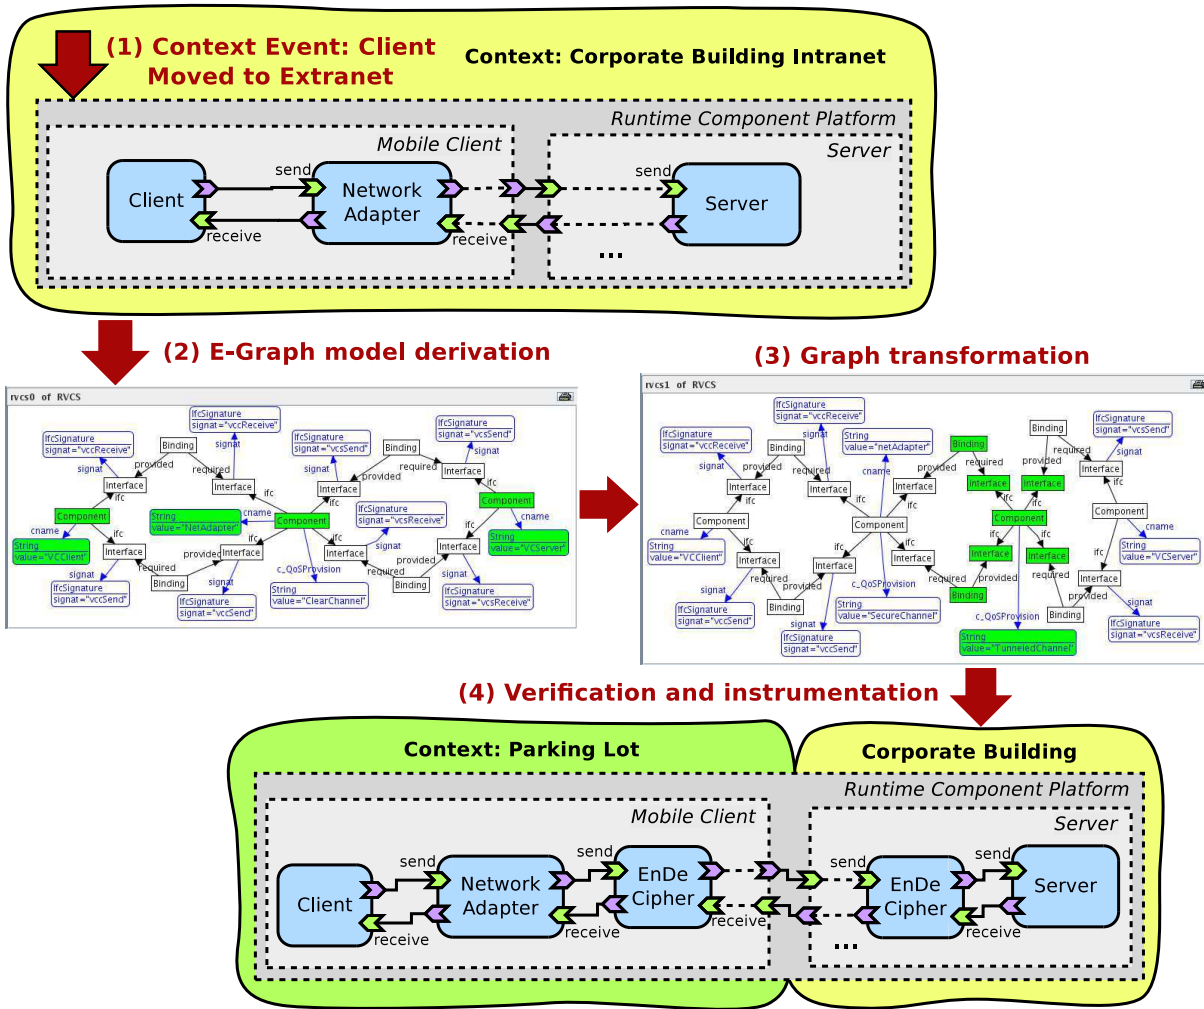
(1) Context Event: Client Moved to Extranet

Context: Corporate Building Intranet

Runtime Component Platform

Mobile Client

Server

Client

send

Network Adapter

receive

send

Server

receive

...

(2) E-Graph model derivation

(3) Graph transformation

rvcs0 of RVCS

IfcSignature signat="vccReceive"

IfcSignature signat="vccReceive"

Binding

provided

required

IfcSignature signat="vcsSend"

Binding

IfcSignature signat="vcsSend"

signat

Interface

ifc

Interface

ifc

Interface

required

provided

Interface

signat

Component

String value="NetAdapter"

cname

Component

IfcSignature signat="vcsReceive"

Component

cname

cname

String value="VCClient"

Interface

ifc

Interface

ifc

Interface

signat

Interface

String value="VCServer"

signat

Binding

provided

required

c_QoSProvision

signat

IfcSignature signat="vccSend"

IfcSignature signat="vccSend"

String value="ClearChannel"

Binding

provided

required

IfcSignature signat="vcsReceive"

rvcs1 of RVCS

IfcSignature signat="vccReceive"

IfcSignature signat="vccReceive"

String value="netAdapter"

Binding

Binding

IfcSignature signat="vcsSend"

Binding

Interface

Interface

Interface

Interface

Interface

Interface

Component

Component

Component

Component

String value="VCClient"

String value="VCServer"

Interface

Interface

Interface

Interface

Interface

Interface

c_QoSProvision

c_QoSProvision

Binding

Binding

Binding

IfcSignature signat="vccSend"

String value="SecureChannel"

IfcSignature signat="vccSend"

String value="TunneledChannel"

IfcSignature signat="vcsReceive"

(4) Verification and instrumentation

Context: Parking Lot

Corporate Building

Runtime Component Platform

Mobile Client

Server

Client

send

Network Adapter

send

EnDe Cipher

receive

receive

receive

send

EnDe Cipher

send

Server

receive

...